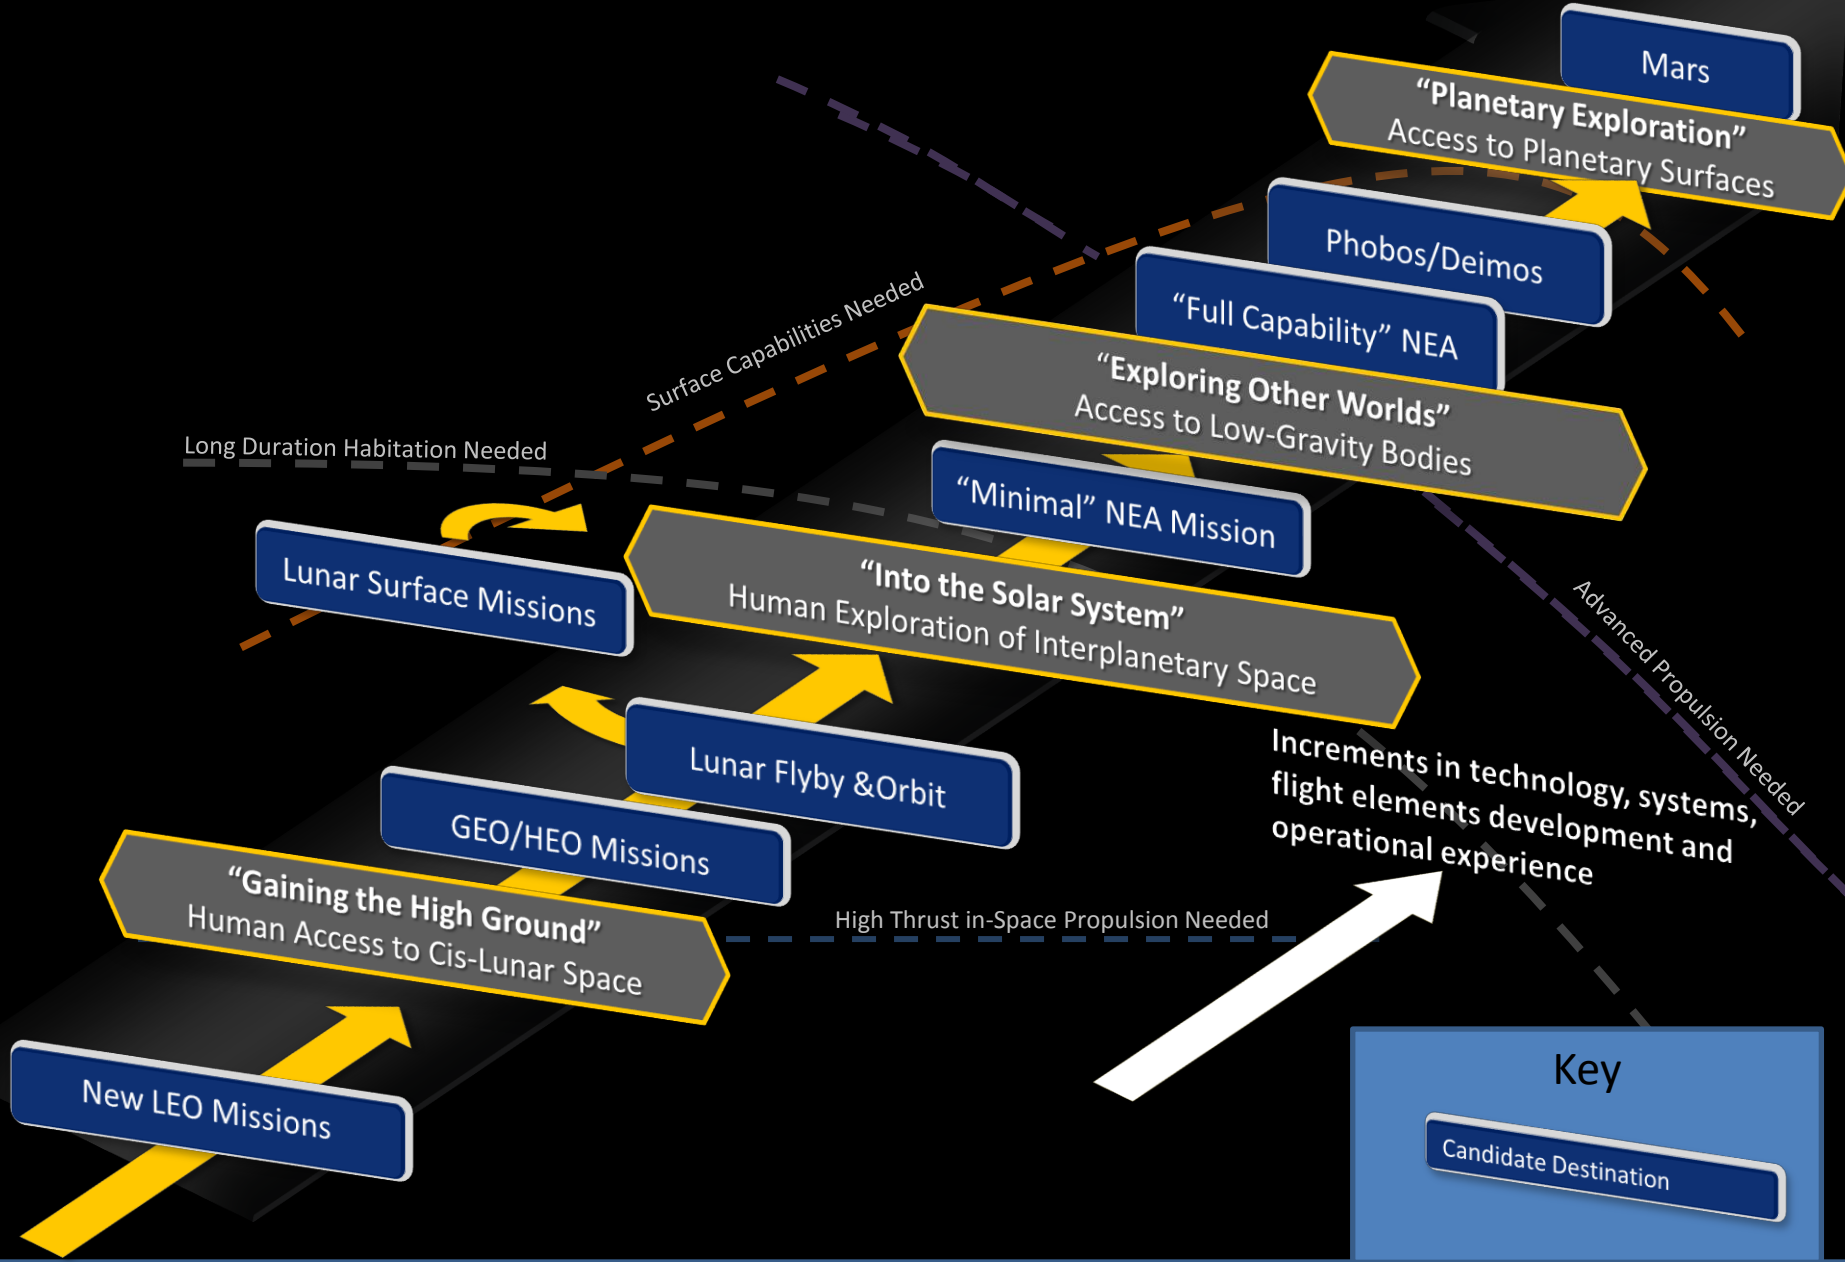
Mars

"Planetary Exploration"
Access to Planetary Surfaces

Phobos/Deimos

"Full Capability" NEA

Surface Capabilities Needed

"Exploring Other Worlds"
Access to Low-Gravity Bodies

Long Duration Habitation Needed

"Minimal" NEA Mission

Lunar Surface Missions

"Into the Solar System"
Human Exploration of Interplanetary Space

Advanced Propulsion Needed

Lunar Flyby &Orbit

Increments in technology, systems, flight elements development and operational experience

GEO/HEO Missions

"Gaining the High Ground"
Human Access to Cis-Lunar Space

High Thrust in-Space Propulsion Needed

New LEO Missions

Key

Candidate Destination